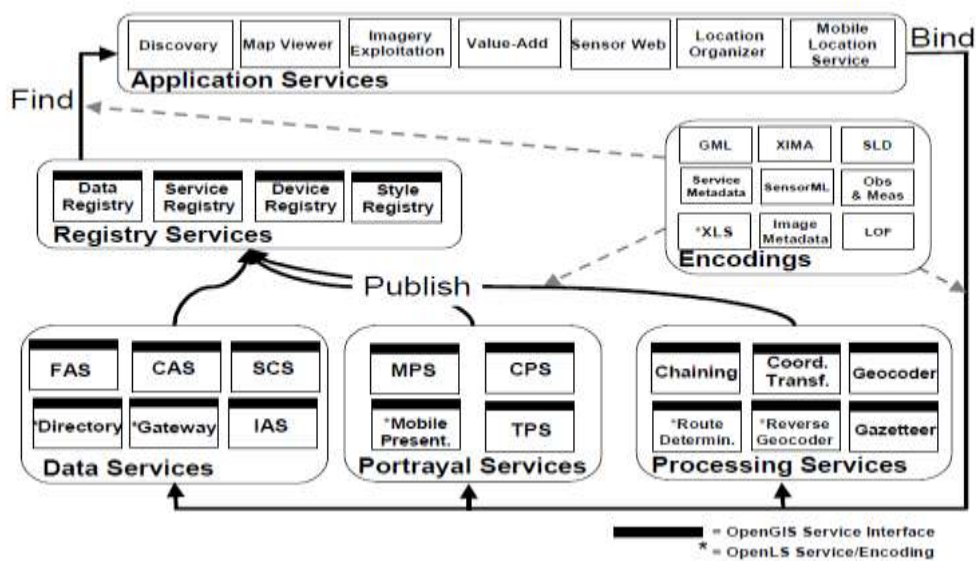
Discovery
Map Viewer
Imagery Exploitation
Value-Add
Sensor Web
Location Organizer
Mobile Location Service
Application Services
Bind
Find
GML
XIMA
SLD
Service Metadata
SensorML
Obs & Meas
*XLS
Image Metadata
LOF
Encodings
Data Registry
Service Registry
Device Registry
Style Registry
Registry Services
Publish
FAS
CAS
SCS
*Directory
*Gateway
IAS
Data Services
MPS
CPS
*Mobile Present.
TPS
Portrayal Services
Chaining
Coord. Transf.
Geocoder
*Route Determin.
*Reverse Geocoder
Gazetteer
Processing Services
= OpenGIS Service Interface
* = OpenLS Service/Encoding